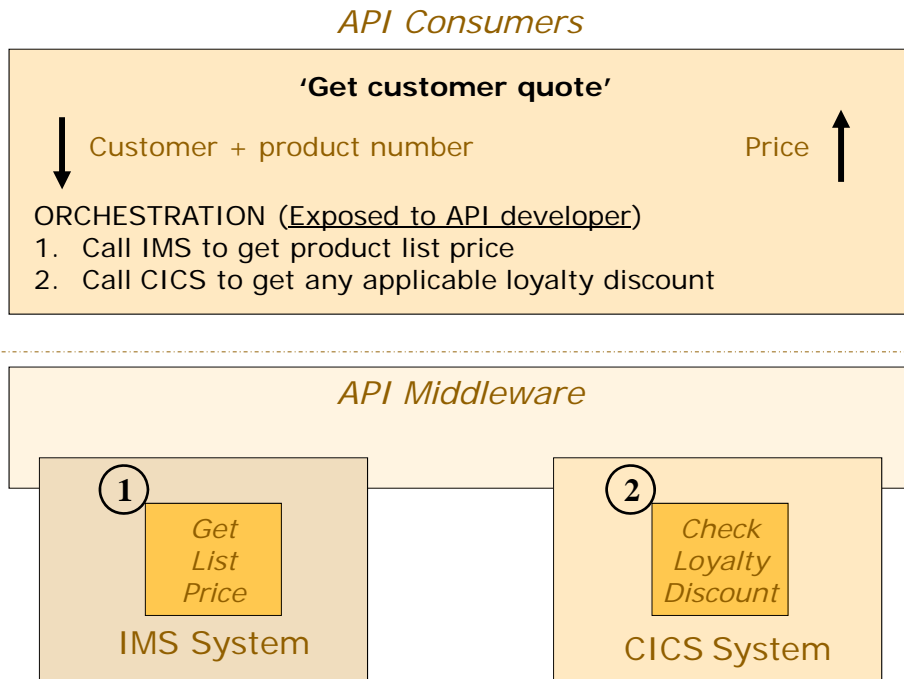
API Consumers

'Get customer quote'

Customer + product number

Price

ORCHESTRATION (Exposed to API developer)
1. Call IMS to get product list price
2. Call CICS to get any applicable loyalty discount

API Middleware

1

Get List Price

IMS System

2

Check Loyalty Discount

CICS System